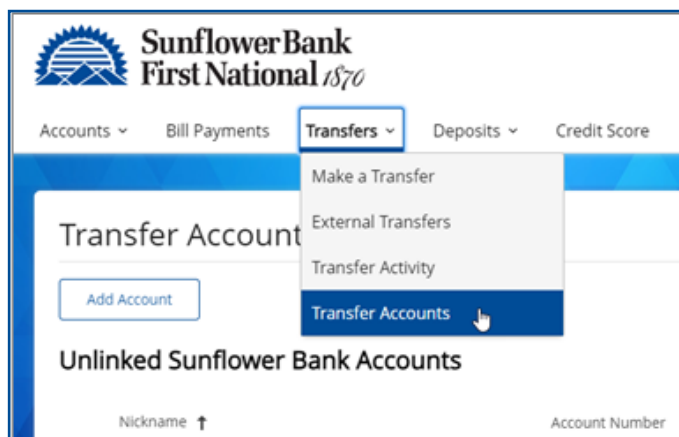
Sunflower Bank
First National 1870

Accounts ˅ Bill Payments Transfers ˅ Deposits ˅ Credit Score

Make a Transfer
External Transfers
Transfer Activity
Transfer Accounts

Transfer Account

Add Account

Unlinked Sunflower Bank Accounts

Nickname ↑ Account Number